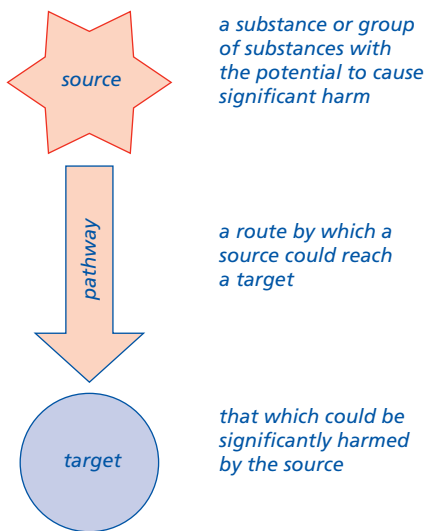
source

a substance or group of substances with the potential to cause significant harm

pathway

a route by which a source could reach a target

target

that which could be significantly harmed by the source